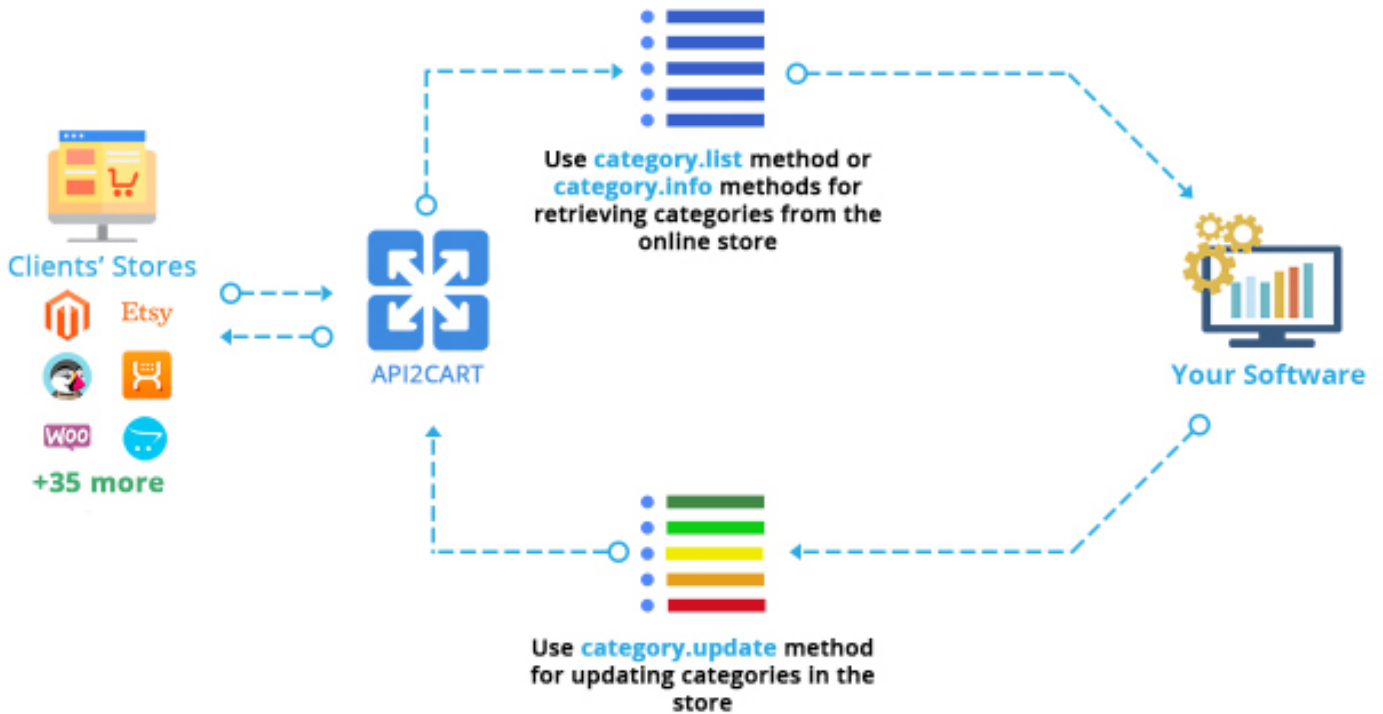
Use category.list method or category.info methods for retrieving categories from the online store

Clients' Stores

Etsy

WOO

+35 more

API2CART

Your Software

Use category.update method for updating categories in the store